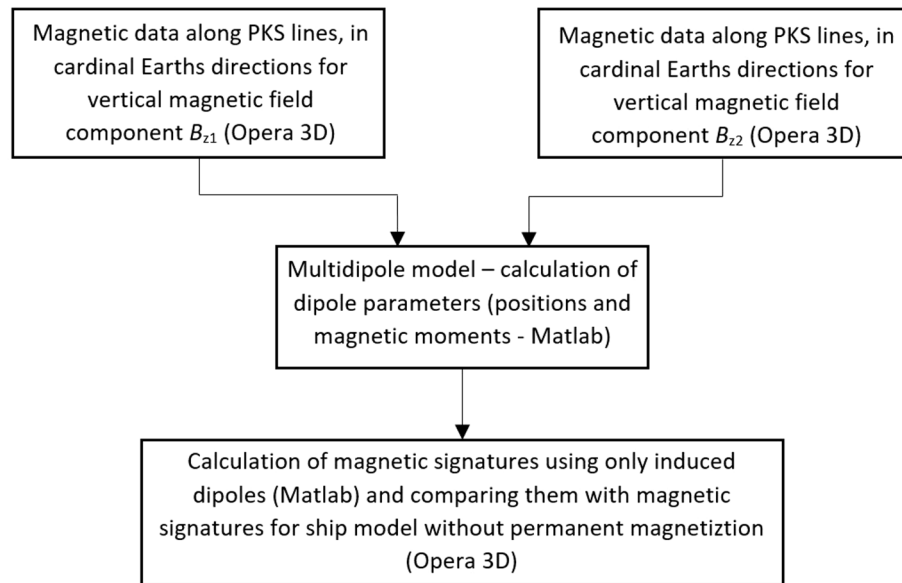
Magnetic data along PKS lines, in cardinal Earths directions for vertical magnetic field component $B_{z1}$ (Opera 3D)

Magnetic data along PKS lines, in cardinal Earths directions for vertical magnetic field component $B_{z2}$ (Opera 3D)

Multidipole model – calculation of dipole parameters (positions and magnetic moments - Matlab)

Calculation of magnetic signatures using only induced dipoles (Matlab) and comparing them with magnetic signatures for ship model without permanent magnetiztion (Opera 3D)